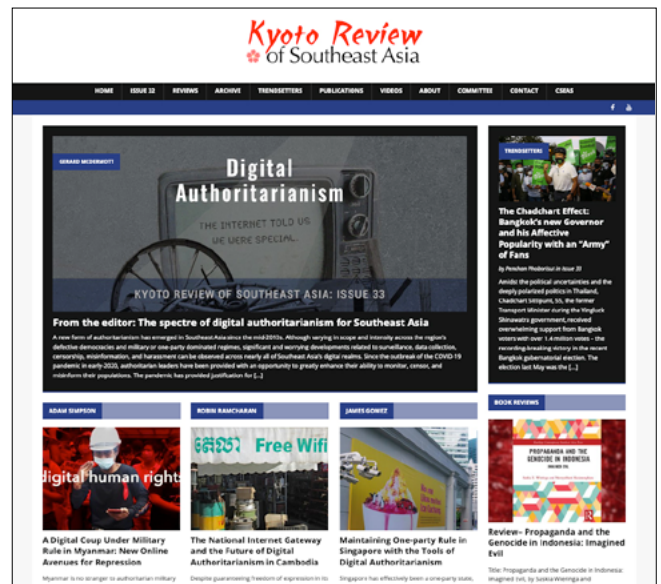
Kyoto Review of Southeast Asia

HOME ISSUE 32 REVIEWS ARCHIVE TRENDSETTERS PUBLICATIONS VIDEOS ABOUT COMMITTEE CONTACT CSEAS

GERARD MCDERMOTT

Digital Authoritarianism

THE INTERNET TOLD US WE WERE SPECIAL.

KYOTO REVIEW OF SOUTHEAST ASIA: ISSUE 33

From the editor: The spectre of digital authoritarianism for Southeast Asia

A new form of authoritarianism has emerged in Southeast Asia since the mid-2010s. Although varying in scope and intensity across the region's defective democracies and military or one-party dominated regimes, significant and worrying developments related to surveillance, data collection, censorship, misinformation, and harassment can be observed across nearly all of Southeast Asia's digital realms. Since the outbreak of the COVID-19 pandemic in early-2020, authoritarian leaders have been provided with an opportunity to greatly enhance their ability to monitor, censor, and misinform their populations. The pandemic has provided justification for [...]

TRENDSETTERS

The Chadchart Effect: Bangkok's new Governor and his Affective Popularity with an "Army" of Fans

by Penchan Phoborisut in Issue 33

Amidst the political uncertainties and the deeply polarized politics in Thailand, Chadchart Sittipunt, 55, the former Transport Minister during the Yingluck Shinawatra government, received overwhelming support from Bangkok voters with over 1.4 million votes – the recording-breaking victory in the recent Bangkok gubernatorial election. The election last May was the [...]

ADAM SIMPSON

digital human rights

A Digital Coup Under Military Rule in Myanmar: New Online Avenues for Repression

Myanmar is no stranger to authoritarian military

ROBIN RAMCHARAN

Free Wifi

The National Internet Gateway and the Future of Digital Authoritarianism in Cambodia

Despite guaranteeing freedom of expression in its

JAMES GOMEZ

Maintaining One-party Rule in Singapore with the Tools of Digital Authoritarianism

Singapore has effectively been a one-party state,

BOOK REVIEWS

PROPAGANDA AND THE GENOCIDE IN INDONESIA

Review– Propaganda and the Genocide in Indonesia: Imagined Evil

Title: Propaganda and the Genocide in Indonesia: Imagined Evil, by Saskia Wieringa and